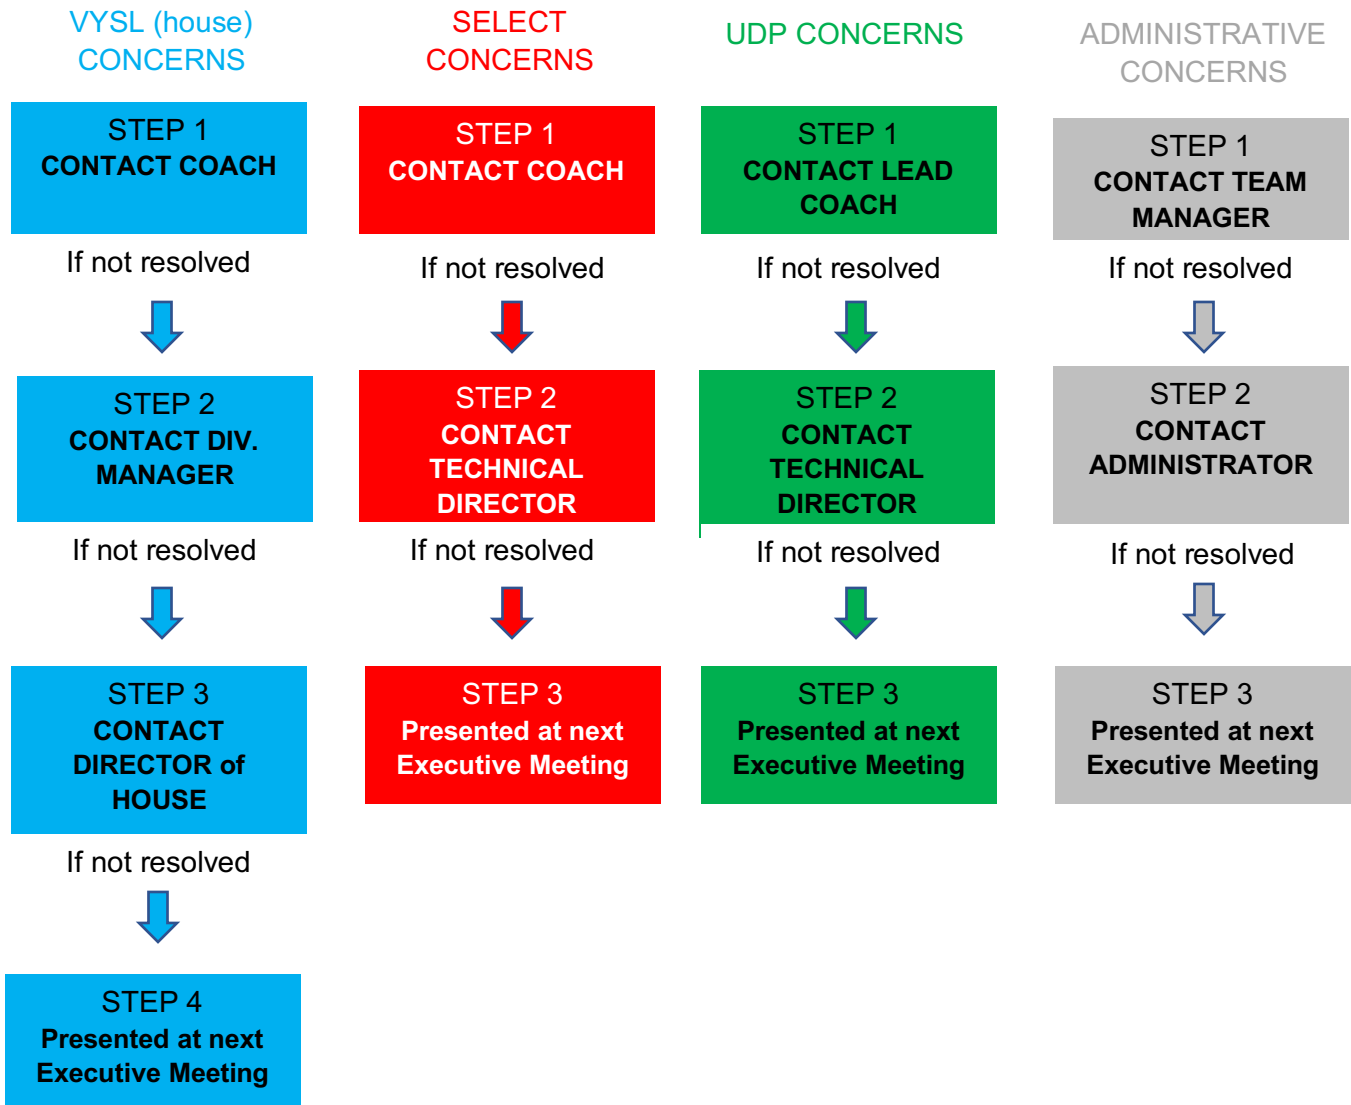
VYSL (house) CONCERNS

STEP 1
CONTACT COACH

If not resolved

STEP 2
CONTACT DIV. MANAGER

If not resolved

STEP 3
CONTACT DIRECTOR of HOUSE

If not resolved

STEP 4
Presented at next Executive Meeting

SELECT CONCERNS

STEP 1
CONTACT COACH

If not resolved

STEP 2
CONTACT TECHNICAL DIRECTOR

If not resolved

STEP 3
Presented at next Executive Meeting

UDP CONCERNS

STEP 1
CONTACT LEAD COACH

If not resolved

STEP 2
CONTACT TECHNICAL DIRECTOR

If not resolved

STEP 3
Presented at next Executive Meeting

ADMINISTRATIVE CONCERNS

STEP 1
CONTACT TEAM MANAGER

If not resolved

STEP 2
CONTACT ADMINISTRATOR

If not resolved

STEP 3
Presented at next Executive Meeting